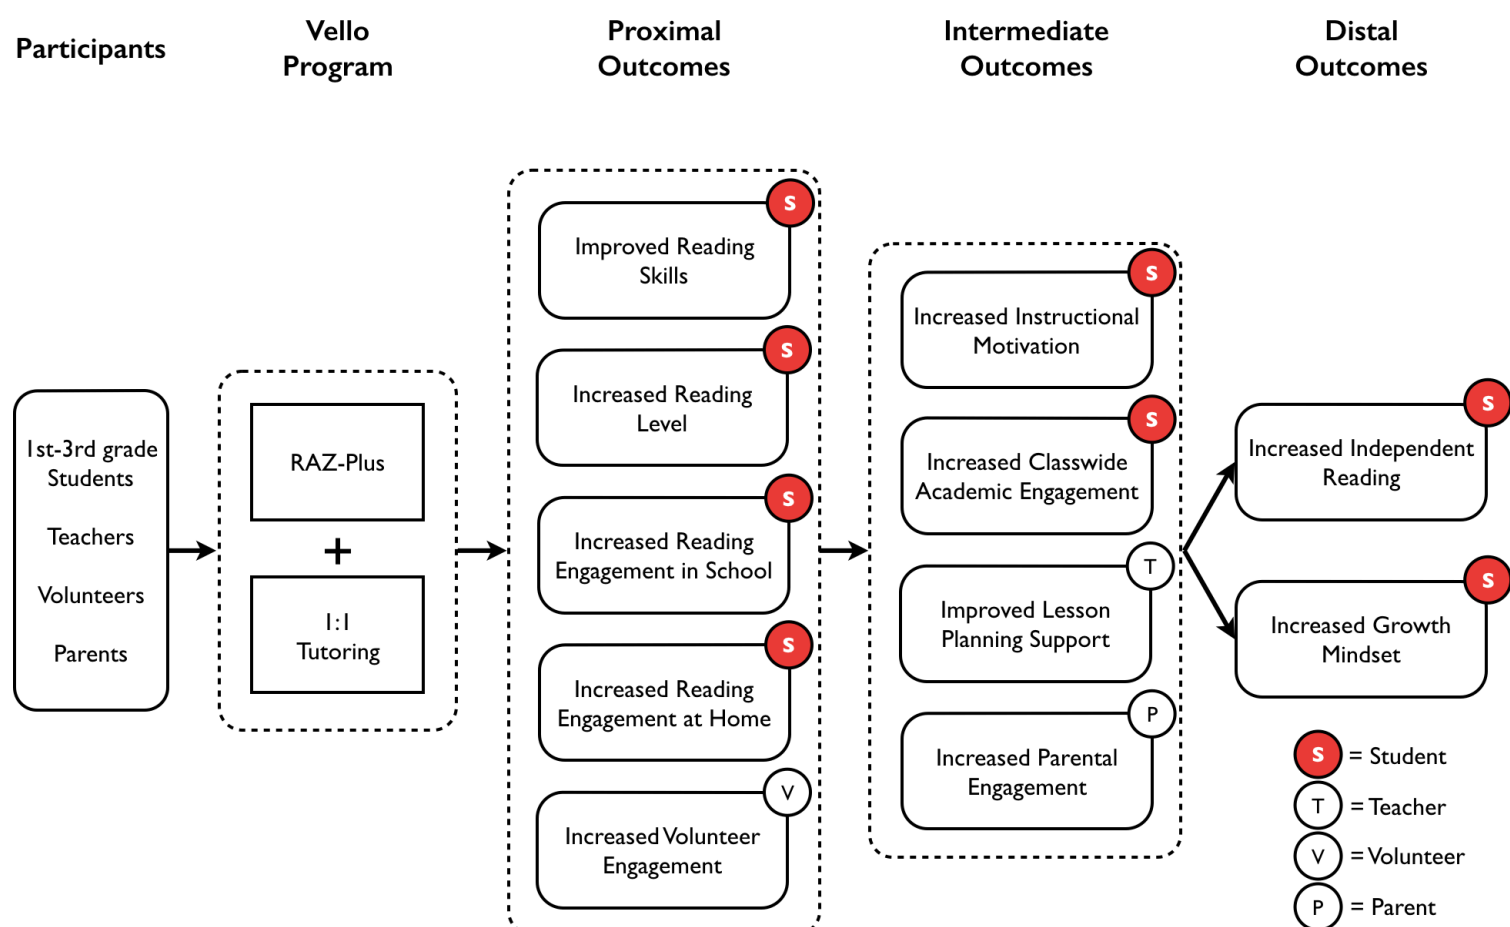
Participants

Vello Program

Proximal Outcomes

Intermediate Outcomes

Distal Outcomes

1st-3rd grade Students

Teachers

Volunteers

Parents

RAZ-Plus

+

1:1 Tutoring

S
Improved Reading Skills

S
Increased Reading Level

S
Increased Reading Engagement in School

S
Increased Reading Engagement at Home

V
Increased Volunteer Engagement

S
Increased Instructional Motivation

S
Increased Classwide Academic Engagement

T
Improved Lesson Planning Support

P
Increased Parental Engagement

S
Increased Independent Reading

S
Increased Growth Mindset

S = Student

T = Teacher

V = Volunteer

P = Parent